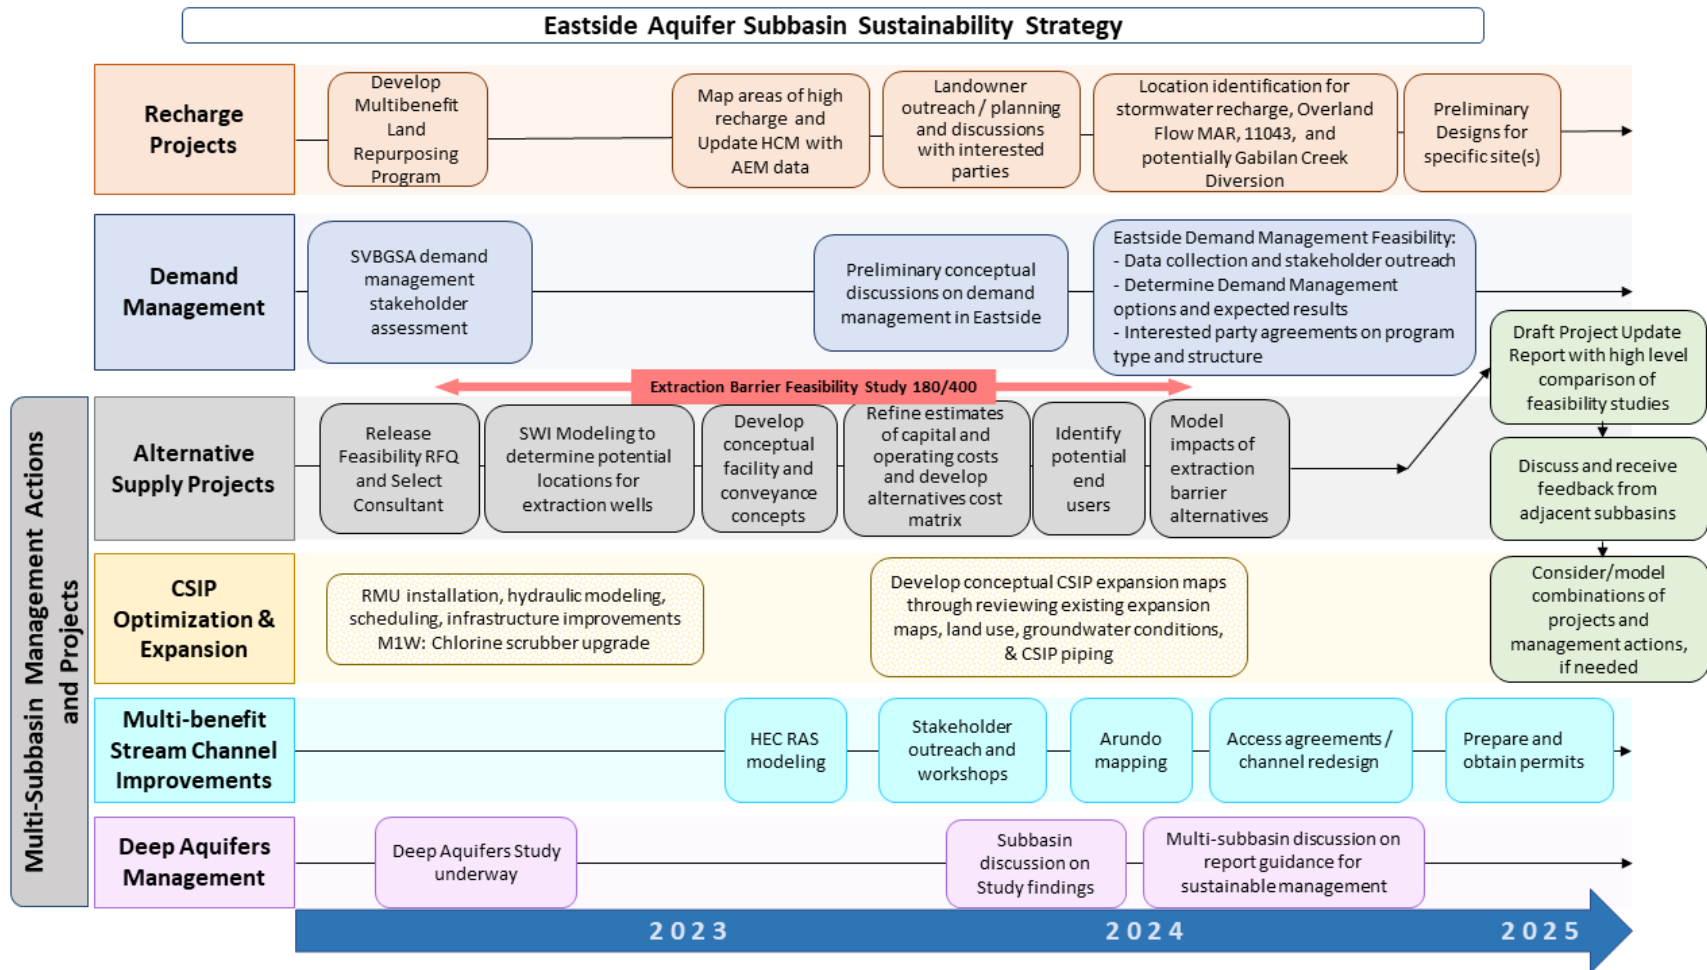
Eastside Aquifer Subbasin Sustainability Strategy

Multi-Subbasin Management Actions and Projects

Recharge Projects

Develop Multibenefit Land Repurposing Program

Map areas of high recharge and Update HCM with AEM data

Landowner outreach / planning and discussions with interested parties

Location identification for stormwater recharge, Overland Flow MAR, 11043, and potentially Gabilan Creek Diversion

Preliminary Designs for specific site(s)

Demand Management

SVBGSA demand management stakeholder assessment

Preliminary conceptual discussions on demand management in Eastside

Eastside Demand Management Feasibility:
- Data collection and stakeholder outreach
- Determine Demand Management options and expected results
- Interested party agreements on program type and structure

Extraction Barrier Feasibility Study 180/400

Alternative Supply Projects

Release Feasibility RFQ and Select Consultant

SWI Modeling to determine potential locations for extraction wells

Develop conceptual facility and conveyance concepts

Refine estimates of capital and operating costs and develop alternatives cost matrix

Identify potential end users

Model impacts of extraction barrier alternatives

Draft Project Update Report with high level comparison of feasibility studies

Discuss and receive feedback from adjacent subbasins

Consider/model combinations of projects and management actions, if needed

CSIP Optimization & Expansion

RMU installation, hydraulic modeling, scheduling, infrastructure improvements M1W: Chlorine scrubber upgrade

Develop conceptual CSIP expansion maps through reviewing existing expansion maps, land use, groundwater conditions, & CSIP piping

Multi-benefit Stream Channel Improvements

HEC RAS modeling

Stakeholder outreach and workshops

Arundo mapping

Access agreements / channel redesign

Prepare and obtain permits

Deep Aquifers Management

Deep Aquifers Study underway

Subbasin discussion on Study findings

Multi-subbasin discussion on report guidance for sustainable management

2023

2024

2025